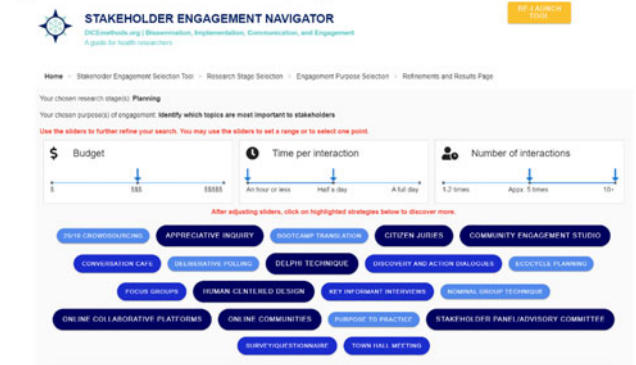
STAKEHOLDER ENGAGEMENT NAVIGATOR
DICEmethods.org | Dissemination, Implementation, Communication, and Engagement
A guide for health researchers

RE-LAUNCH TOOL

Home > Stakeholder Engagement Selection Tool > Research Stage Selection > Engagement Purpose Selection > Refinements and Results Page

Your chosen research stage(s): Planning

Your chosen purpose(s) of engagement: Identify which topics are most important to stakeholders

Use the sliders to further refine your search. You may use the sliders to set a range or to select one point.

$ Budget
$ $$$ $$$$$

Time per interaction
An hour or less Half a day A full day

Number of interactions
1-2 times Appx. 5 times 10+

After adjusting sliders, click on highlighted strategies below to discover more.

25/10 CROWDSOURCING
APPRECIATIVE INQUIRY
BOOTCAMP TRANSLATION
CITIZEN JURIES
COMMUNITY ENGAGEMENT STUDIO
CONVERSATION CAFE
DELIBERATIVE POLLING
DELPHI TECHNIQUE
DISCOVERY AND ACTION DIALOGUES
ECOCYCLE PLANNING
FOCUS GROUPS
HUMAN CENTERED DESIGN
KEY INFORMANT INTERVIEWS
NOMINAL GROUP TECHNIQUE
ONLINE COLLABORATIVE PLATFORMS
ONLINE COMMUNITIES
PURPOSE TO PRACTICE
STAKEHOLDER PANEL/ADVISORY COMMITTEE
SURVEY/QUESTIONNAIRE
TOWN HALL MEETING